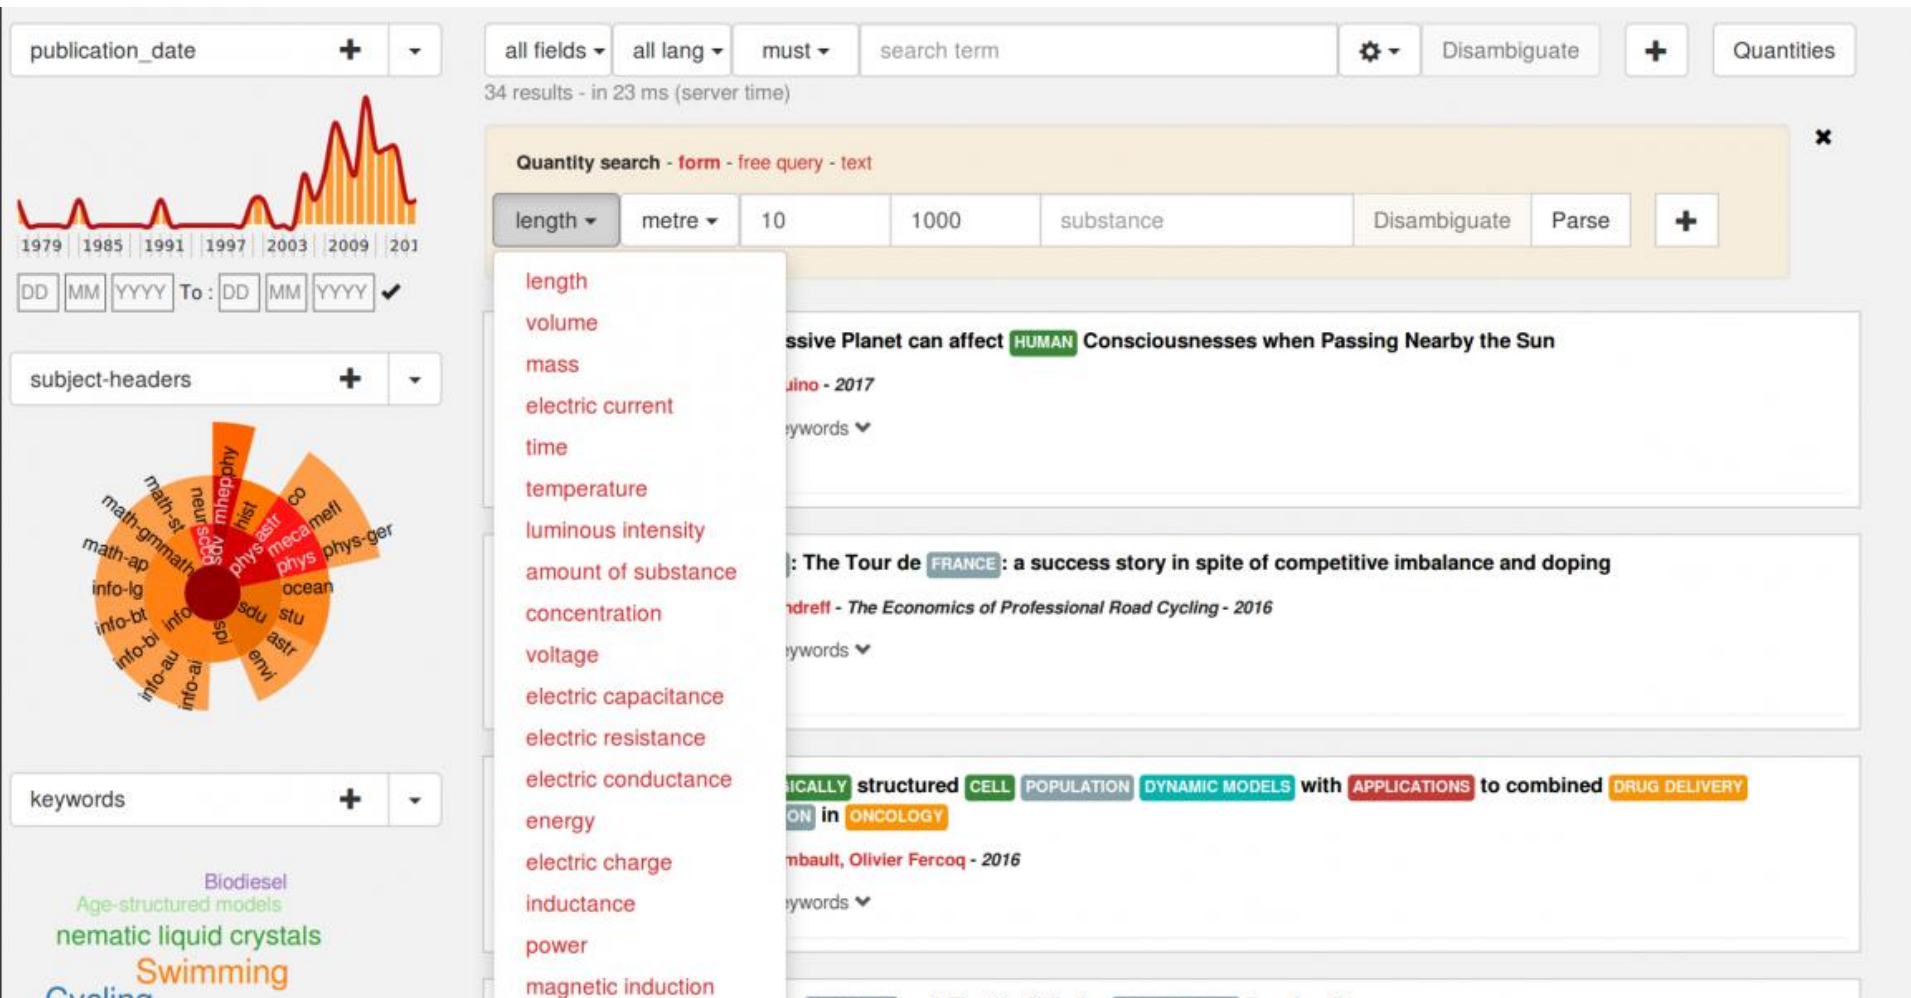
publication_date +

1979 1985 1991 1997 2003 2009 201

DD MM YYYY To : DD MM YYYY ✔

subject-headers +

math-st neurscco mheppphy hist co math-gmmath phys astr meca mefl phys-ger math-ap phys ocean info-lg sdu stu info-bt info astr info-bi spi envi info-au info-ai

keywords +

Biodiesel
Age-structured models
nematic liquid crystals
Swimming
Cycling

all fields | all lang | must | search term | Disambiguate | + | Quantities

34 results - in 23 ms (server time)

Quantity search - form - free query - text

length | metre | 10 | 1000 | substance | Disambiguate | Parse | +

length
volume
mass
electric current
time
temperature
luminous intensity
amount of substance
concentration
voltage
electric capacitance
electric resistance
electric conductance
energy
electric charge
inductance
power
magnetic induction

ssive Planet can affect HUMAN Consciousnesses when Passing Nearby the Sun
uino - 2017
ywords

]: The Tour de FRANCE: a success story in spite of competitive imbalance and doping
ndreff - The Economics of Professional Road Cycling - 2016
ywords

ICALLY structured CELL POPULATION DYNAMIC MODELS with APPLICATIONS to combined DRUG DELIVERY
ON in ONCOLOGY
mbault, Olivier Fercoq - 2016
ywords